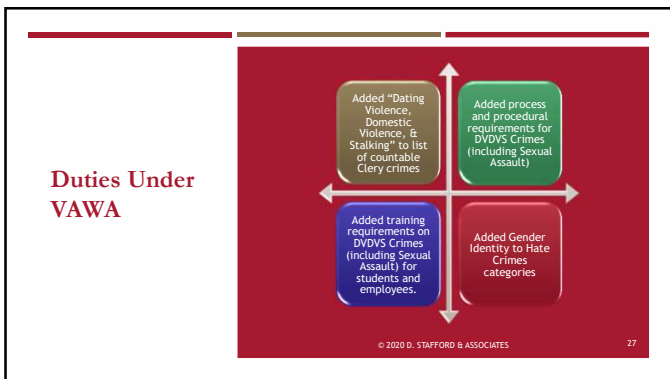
Duties Under VAWA

Added "Dating Violence, Domestic Violence, & Stalking" to list of countable Clery crimes

Added process and procedural requirements for DVDVS Crimes (including Sexual Assault)

Added training requirements on DVDVS Crimes (including Sexual Assault) for students and employees.

Added Gender Identity to Hate Crimes categories

© 2020 D. STAFFORD & ASSOCIATES

27